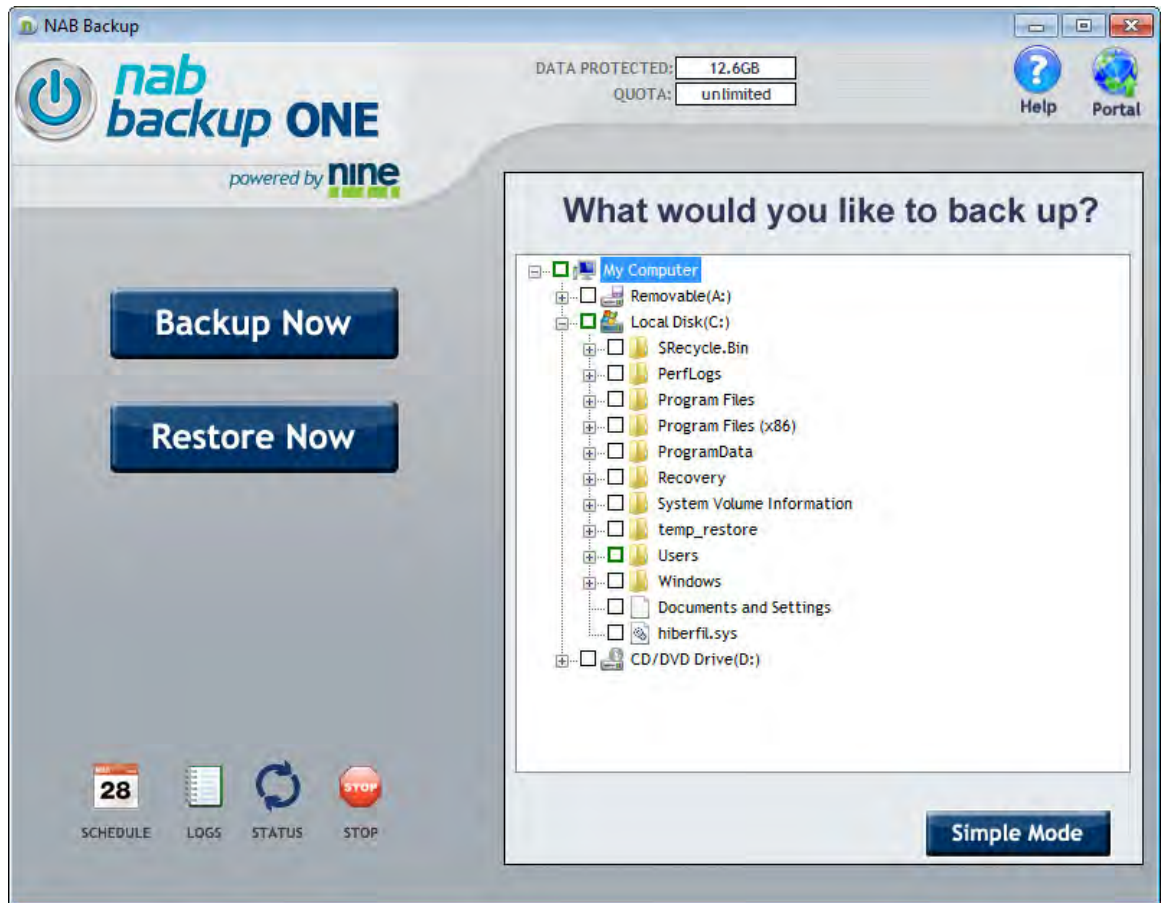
NAB Backup

nab backup ONE

powered by nine

DATA PROTECTED: 12.6GB
QUOTA: unlimited

Help Portal

Backup Now

Restore Now

What would you like to back up?

My Computer
Removable(A:)
Local Disk(C:)
$Recycle.Bin
PerfLogs
Program Files
Program Files (x86)
ProgramData
Recovery
System Volume Information
temp_restore
Users
Windows
Documents and Settings
hiberfil.sys
CD/DVD Drive(D:)

28
SCHEDULE LOGS STATUS STOP
STOP

Simple Mode